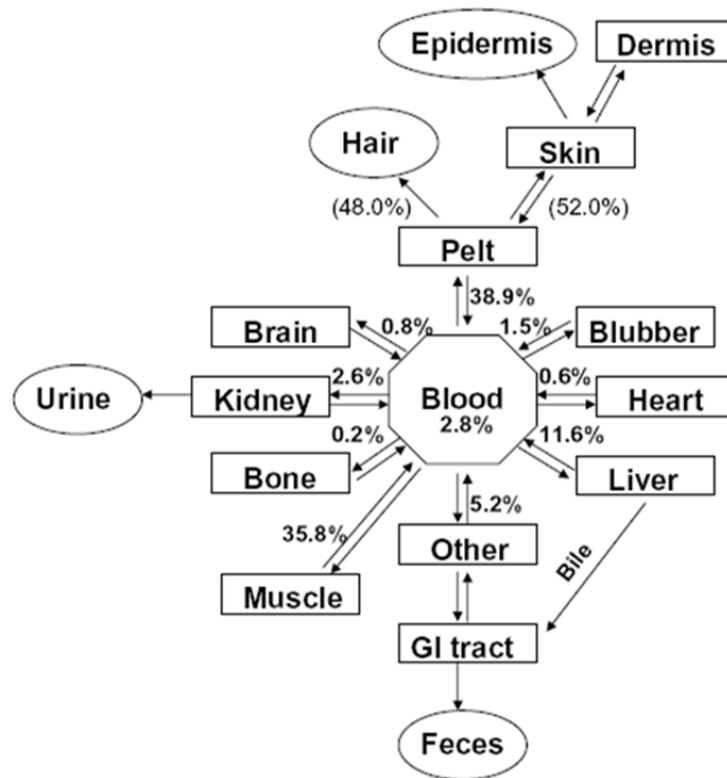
Epidermis

Dermis

Hair

Skin

(48.0%)

(52.0%)

Pelt

38.9%

Brain

0.8%

1.5%

Blubber

Urine

Kidney

2.6%

Blood
2.8%

0.6%

Heart

0.2%

11.6%

Bone

Liver

5.2%

35.8%

Other

Bile

Muscle

GI tract

Feces